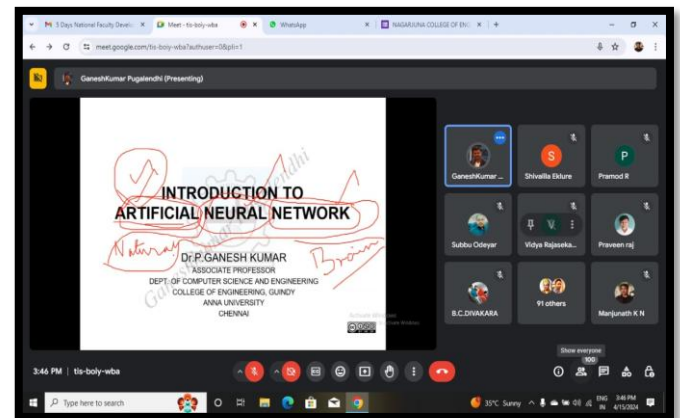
M 5 Days National Faculty Develo ×
Meet - tis-boyj-wba ×
WhatsApp ×
NAGARJUNA COLLEGE OF ENG ×
meet.google.com/tis-boyj-wba?authuser=0&pli=1

GaneshKumar Pugalendhi (Presenting)

INTRODUCTION TO
ARTIFICIAL NEURAL NETWORK

Natural
Brain

Dr.P.GANESH KUMAR
ASSOCIATE PROFESSOR
DEPT. OF COMPUTER SCIENCE AND ENGINEERING
COLLEGE OF ENGINEERING, GUINDY
ANNA UNIVERSITY
CHENNAI

Ganesh Kumar Pugalendhi

GaneshKumar ...
Shivalila Eklure
Pramod R
Subbu Odeyar
Vidya Rajaseka...
Praveen raj
B.C.DIVAKARA
91 others
Manjunath K N

Show everyone
100

3:46 PM | tis-boyj-wba

Type here to search
35°C Sunny
ENG IN
3:46 PM
4/15/2024